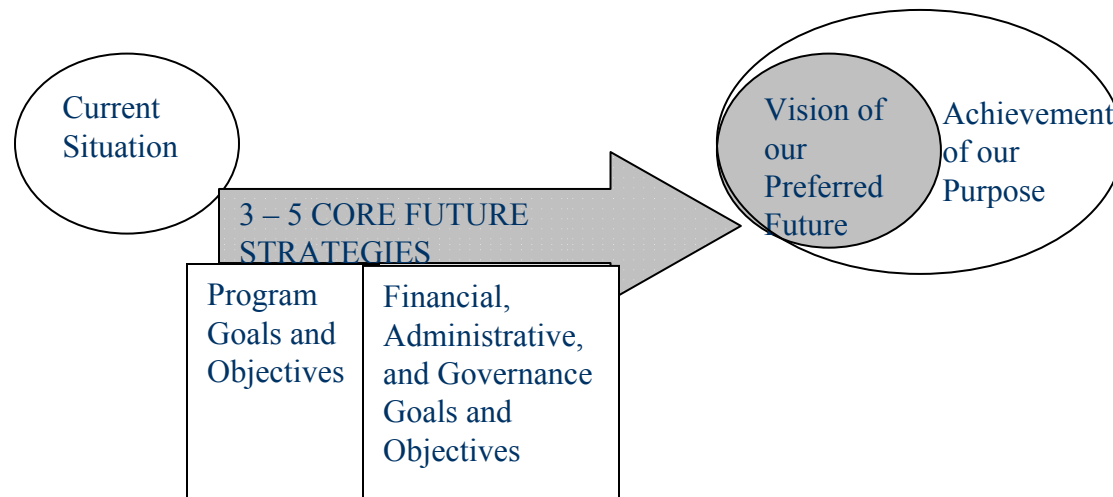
Current Situation

3 – 5 CORE FUTURE STRATEGIES

Program Goals and Objectives

Financial, Administrative, and Governance Goals and Objectives

Vision of our Preferred Future

Achievement of our Purpose